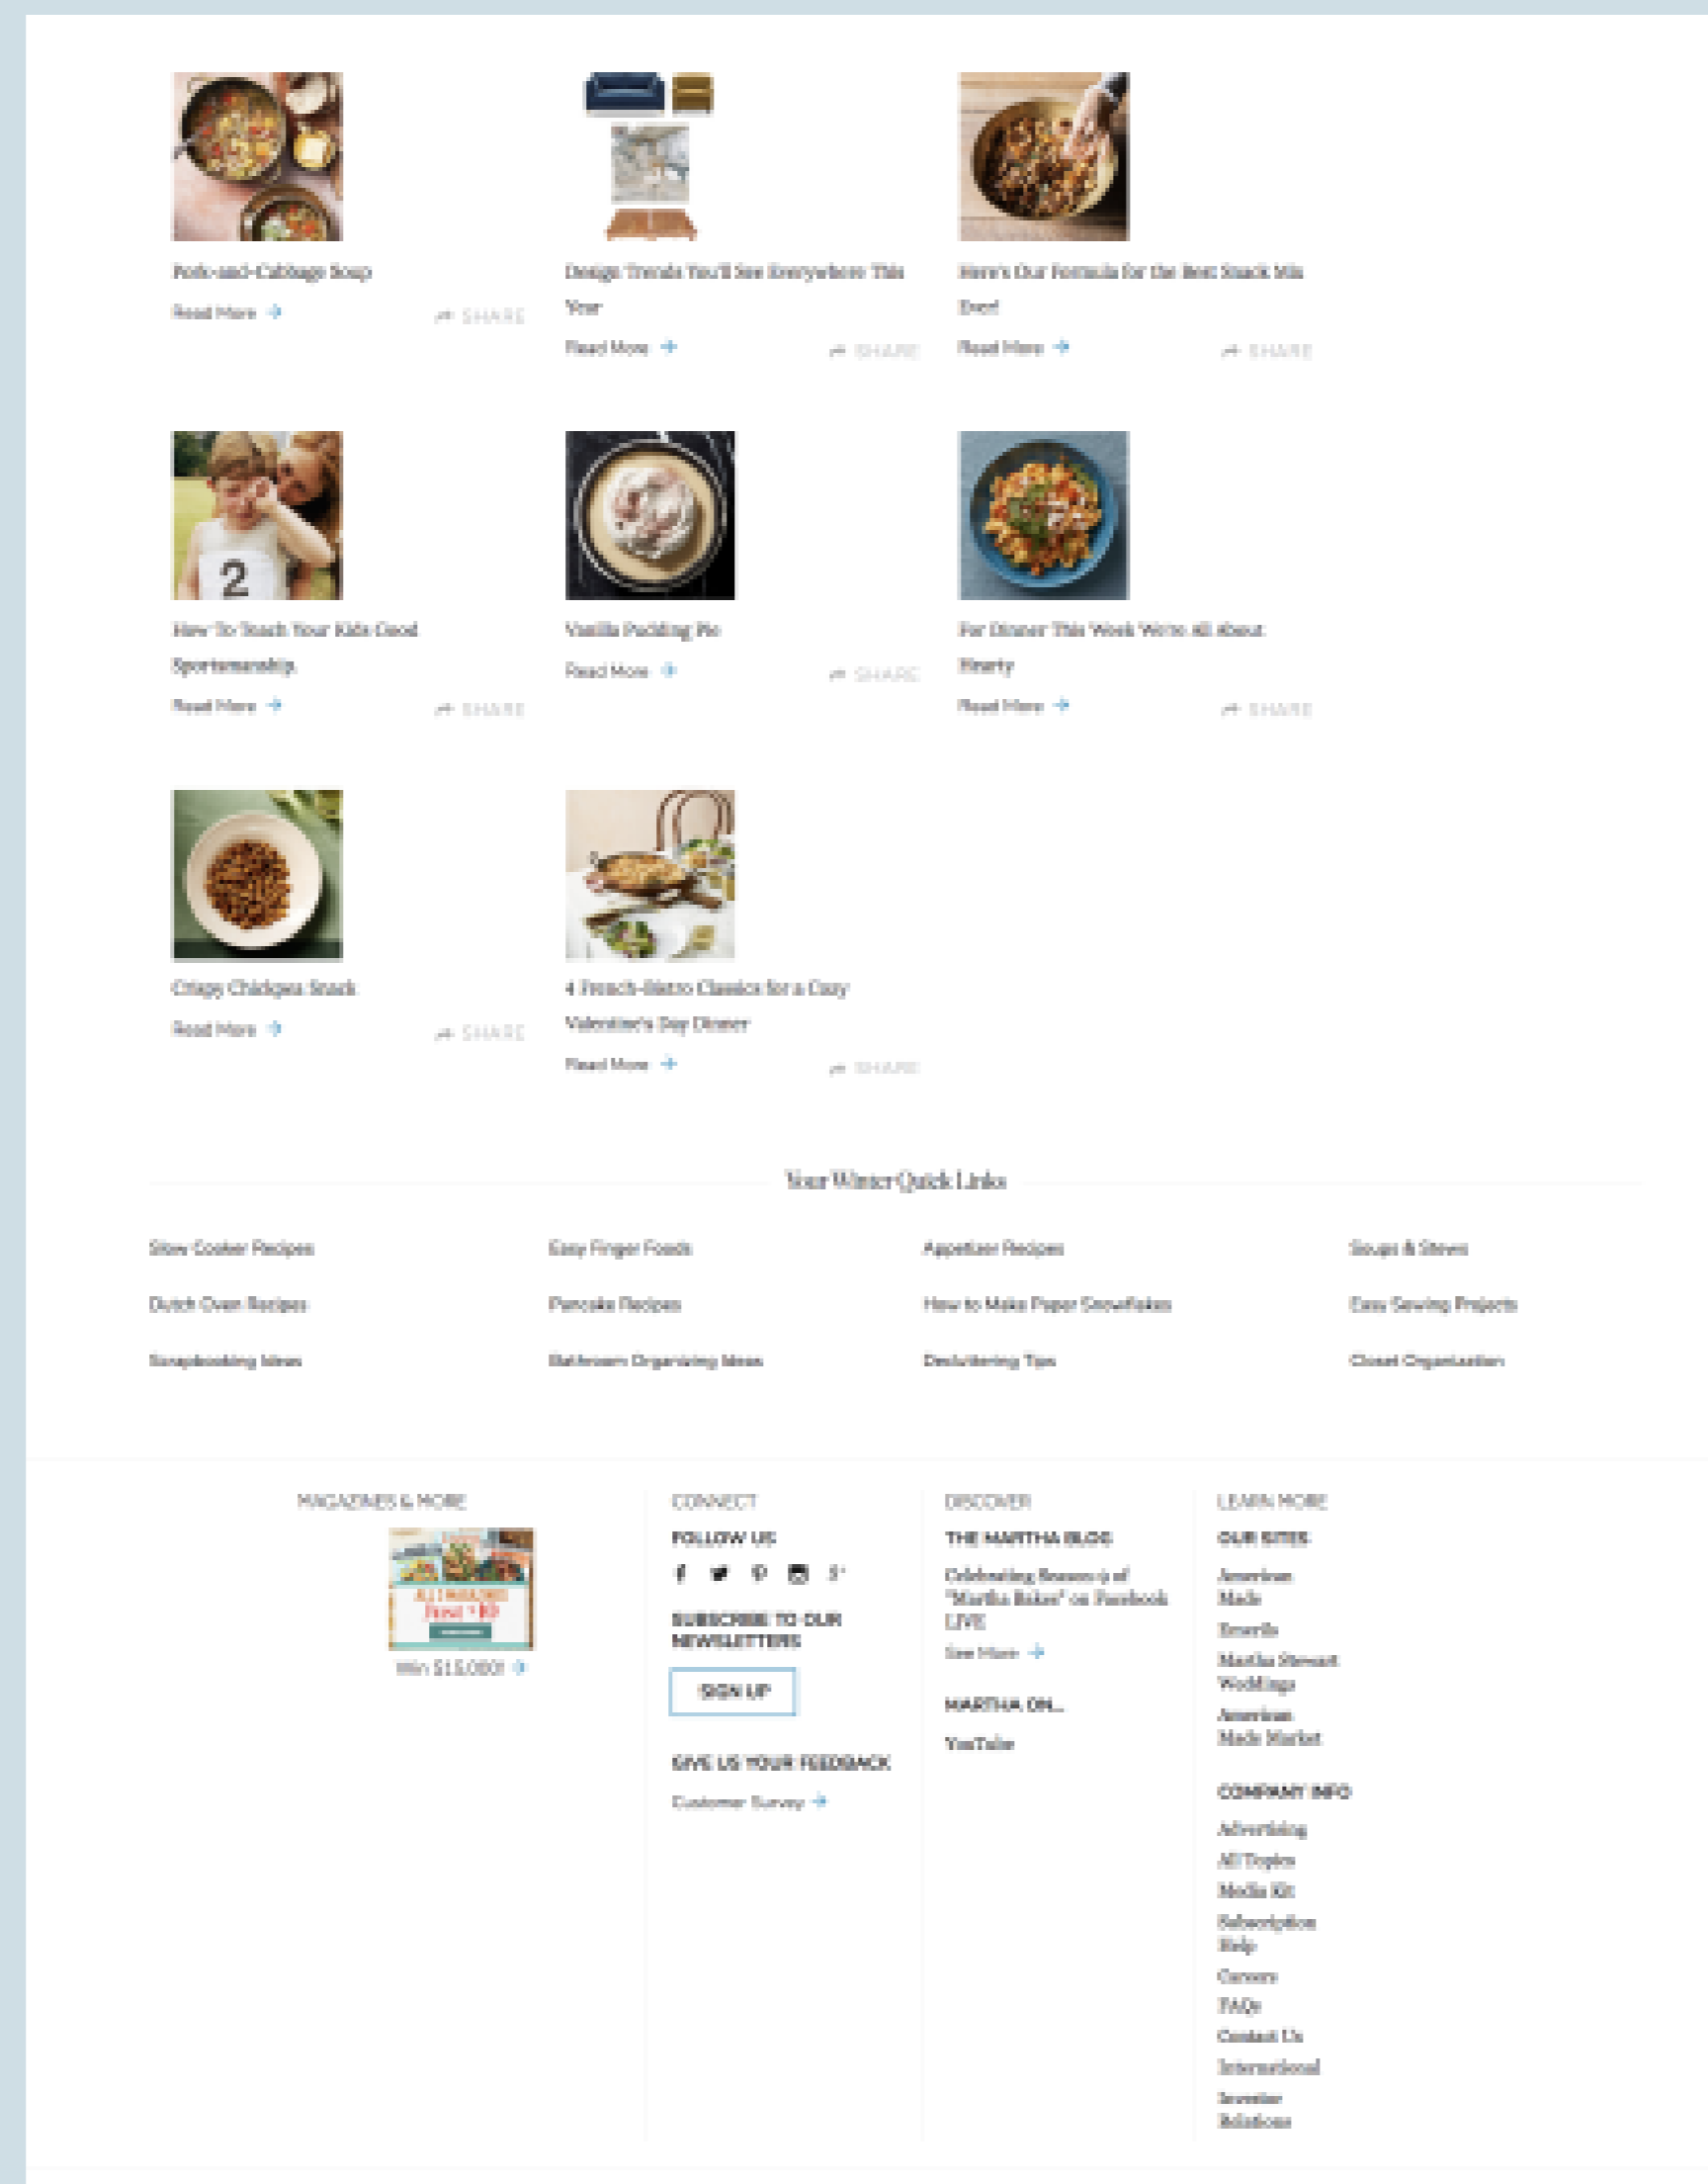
Pork-and-Cabbage Soup

Read More

SHARE

Design Trends You'll See Everywhere This Year

Read More

SHARE

Here's Our Formula for the Best Snack Mix Ever!

Read More

SHARE

How To Teach Your Kids Good Sportsmanship

Read More

SHARE

Vanilla Pudding Pie

Read More

SHARE

For Dinner This Week We're All About Hearty

Read More

SHARE

Crispy Chickpea Snack

Read More

SHARE

4 French-Bistro Classics for a Cozy Valentine's Day Dinner

Read More

SHARE

Your Winter Quick Links

Slow Cooker Recipes
Easy Finger Foods
Appetizer Recipes
Soups & Stews
Dutch Oven Recipes
Pancake Recipes
How to Make Paper Snowflakes
Easy Sewing Projects
Scrapbooking Ideas
Bathroom Organizing Ideas
Decluttering Tips
Closet Organization

MAGAZINES & MORE

Win $15,000!

CONNECT

FOLLOW US

SUBSCRIBE TO OUR NEWSLETTERS

SIGN UP

GIVE US YOUR FEEDBACK

Customer Survey

DISCOVER

THE MARTHA BLOG

Celebrating Season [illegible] of "Martha Bakes" on Facebook LIVE

See More

MARTHA ON...

YouTube

LEARN MORE

OUR SITES

American Made
Emerils
Martha Stewart Weddings
American Made Market

COMPANY INFO

Advertising
All Topics
Media Kit
Subscription Help
Careers
FAQs
Contact Us
International
Investor Relations